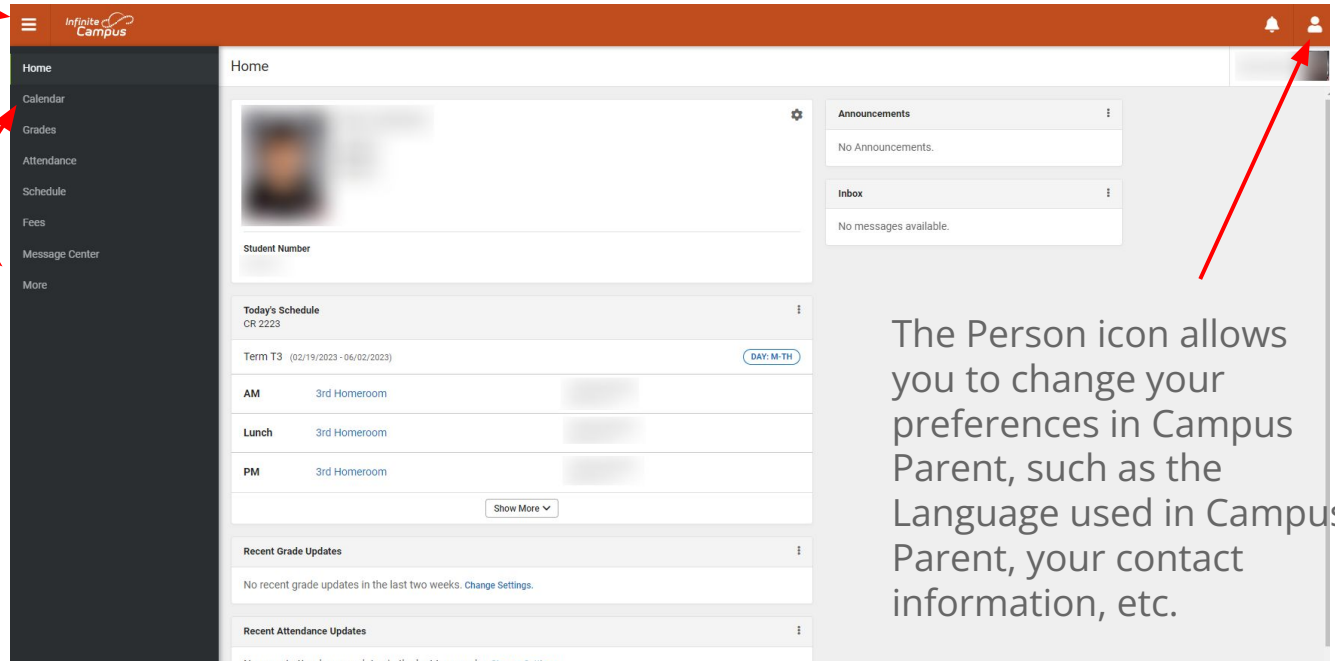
Infinite Campus

Home
Calendar
Grades
Attendance
Schedule
Fees
Message Center
More

Home

Student Number

Today's Schedule
CR 2223

Term T3 (02/19/2023 - 06/02/2023)
DAY: M-TH

| AM | 3rd Homeroom |
|---|---|
| Lunch | 3rd Homeroom |
| PM | 3rd Homeroom |

Show More

Recent Grade Updates
No recent grade updates in the last two weeks. Change Settings.

Recent Attendance Updates
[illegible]

Announcements
No Announcements.

Inbox
No messages available.

The Person icon allows you to change your preferences in Campus Parent, such as the Language used in Campus Parent, your contact information, etc.